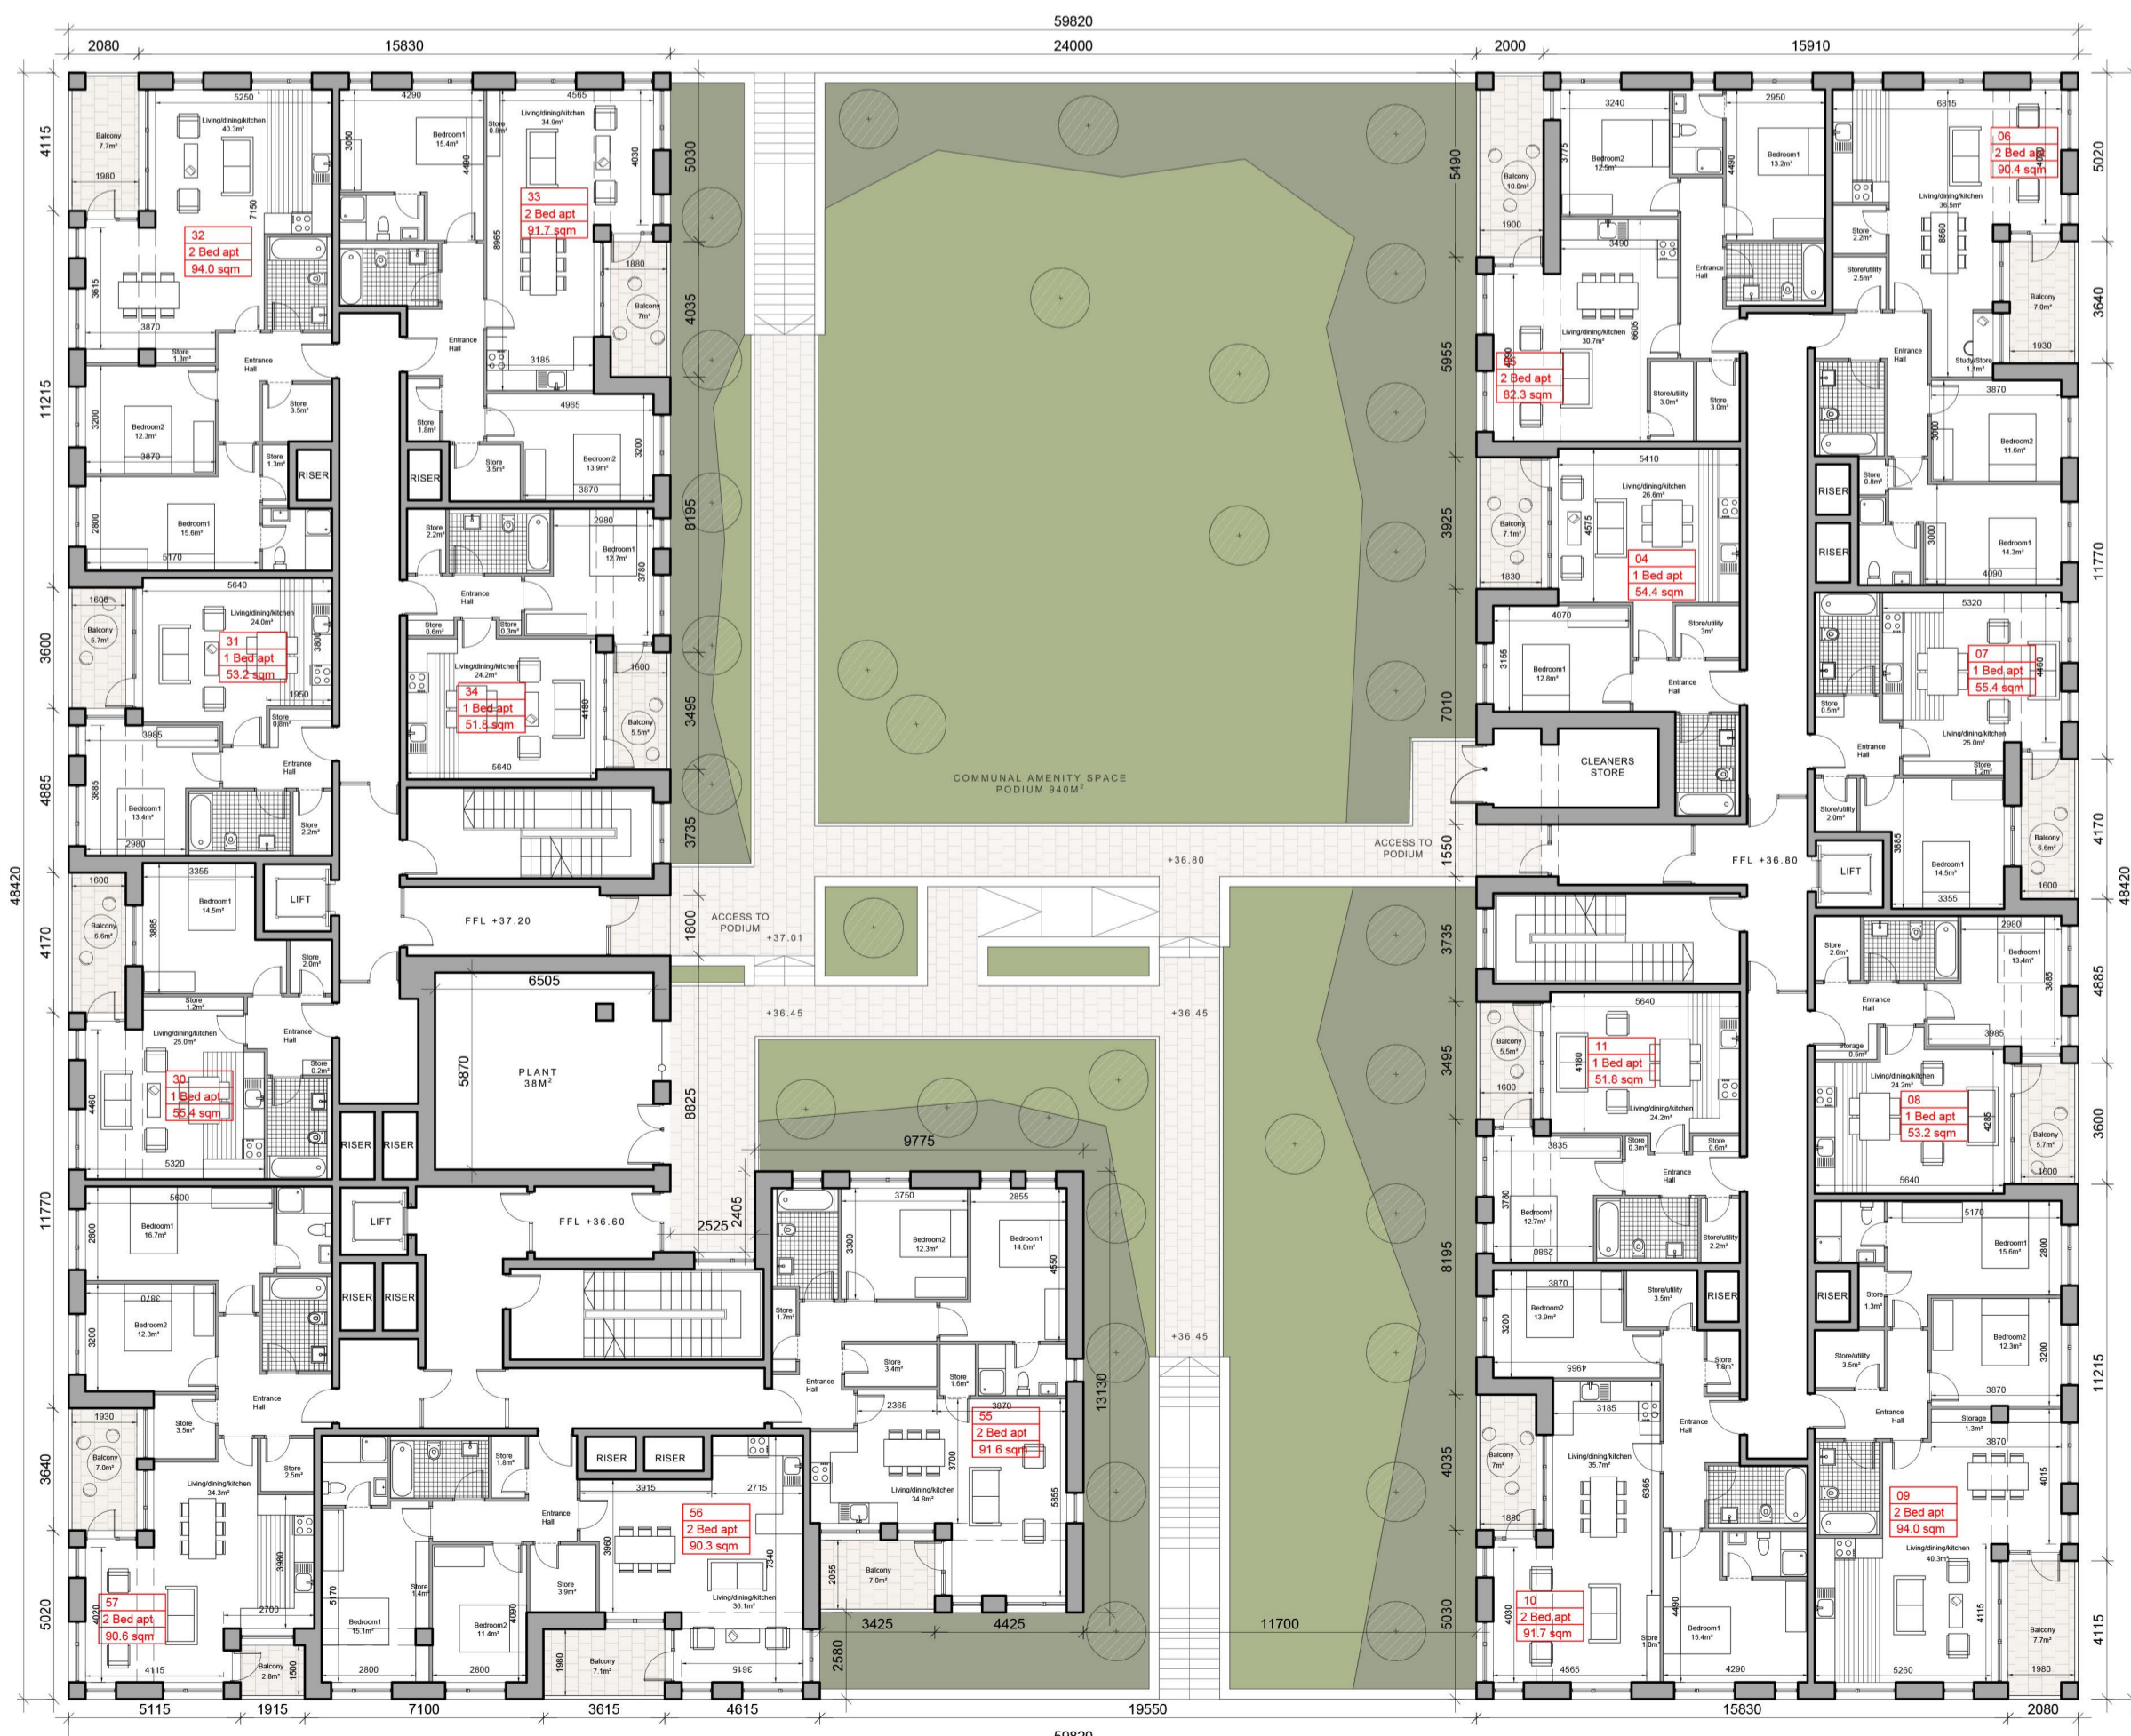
59820

2080 15830 24000 2000 15910

4115 11215 3600 4885 48420 4170 11770 3640 5020

5030 4035 8195 3495 3735 1800 8825 2405 2525

5490 5955 3925 7010 1550 3735 3495 8195 4035 5030

5020 3640 11770 4170 48420 4885 3600 11215 4115

Balcony 7.7m²
Living/dining/kitchen 40.3m²
5250
1980
7150
32
2 Bed apt
94.0 sqm
3615
3870
Store 1.3m²
Entrance Hall
Store 3.5m²
Bedroom2 12.3m²
3200
3870
Store 1.3m²
RISER
Bedroom1 15.6m²
2800
5170

4290
Bedroom1 15.4m²
3050
4490
Store 0.8m²
4565
Living/dining/kitchen 34.9m²
33
2 Bed apt
91.7 sqm
8965
4030
1880
Balcony 7m²
Entrance Hall
3185
4965
Store 1.8m²
RISER
Store 3.5m²
Bedroom2 13.9m²
3200
3870

Store 2.2m²
2980
Bedroom1 12.7m²
3780
Entrance Hall
Store 0.6m²
Store 0.3m²
Living/dining/kitchen 24.2m²
34
1 Bed apt
51.8 sqm
4180
1600
Balcony 5.5m²
5640

5640
1600
Balcony 5.7m²
Living/dining/kitchen 24.0m²
31
1 Bed apt
53.2 sqm
3800
1950
Store 0.8m²
3985
Entrance Hall
3885
Bedroom1 13.4m²
2980
Store 2.2m²

1600
3355
Balcony 6.6m²
3885
Bedroom1 14.5m²
LIFT
Store 2.0m²
FFL +37.20
ACCESS TO PODIUM
+37.01
Store 1.2m²
Living/dining/kitchen 25.0m²
Entrance Hall
Store 0.2m²
30
1 Bed apt
55.4 sqm
4460
5320
RISER RISER
6505
PLANT 38M²
5870

5600
Bedroom1 16.7m²
2800
LIFT
FFL +36.60
3870
Bedroom2 12.3m²
3200
RISER RISER
Entrance Hall
Store 3.5m²
1930
Balcony 7.0m²
Store 2.5m²
Living/dining/kitchen 34.3m²
3960
2700
57
2 Bed apt
90.6 sqm
4020
4115
Balcony 2.8m²
1500
Store 1.8m²
Entrance Hall
RISER RISER
3915
2715
56
2 Bed apt
90.3 sqm
3960
7340
Store 1.4m²
5170
Bedroom1 15.1m²
Bedroom2 11.4m²
4090
Store 3.9m²
Living/dining/kitchen 36.1m²
2800 2800
1980
Balcony 7.1m²
3615

9775
3750 2855
3300
Bedroom2 12.3m²
Bedroom1 14.0m²
4550
Store 1.7m²
Store 3.4m²
Store 1.6m²
Entrance Hall
2365
3870
55
2 Bed apt
91.6 sqm
3700
Living/dining/kitchen 34.8m²
5855
13130
2055
Balcony 7.0m²
3425 4425 11700
2580

COMMUNAL AMENITY SPACE PODIUM 940M²
+36.80
+36.45
+36.45
+36.45
ACCESS TO PODIUM

Balcony 10.0m²
3775
3240
Bedroom2 12.5m²
2950
Bedroom1 13.2m²
4490
1900
3490
Entrance Hall
Living/dining/kitchen 30.7m²
6605
05
2 Bed apt
82.3 sqm
4030
Store/utility 3.0m²
Store 3.0m²

6815
06
2 Bed apt
90.4 sqm
4030
Living/dining/kitchen 36.5m²
Store 2.2m²
8560
Store/utility 2.5m²
Balcony 7.0m²
Entrance Hall
Study/Store 1.1m²
1930
3870
3600
Bedroom2 11.6m²
RISER
Store 0.8m²
RISER
3000
Bedroom1 14.3m²
4090

5410
Living/dining/kitchen 26.6m²
Balcony 7.1m²
4575
04
1 Bed apt
54.4 sqm
1830
4070
Store/utility 3m²
3155
Bedroom1 12.8m²
Entrance Hall
CLEANERS STORE

5320
07
1 Bed apt
55.4 sqm
4460
Store 0.5m²
Living/dining/kitchen 25.0m²
Entrance Hall
Store 1.2m²
Store/utility 2.0m²
FFL +36.80
LIFT
3885
Bedroom1 14.5m²
Balcony 6.6m²
1600
3355

Store 2.6m²
2980
Bedroom1 13.4m²
3885
Entrance Hall
3985
Storage 0.5m²
Living/dining/kitchen 24.2m²
08
1 Bed apt
53.2 sqm
4285
Balcony 5.7m²
1600
5640

5640
Balcony 5.5m²
1600
4180
11
1 Bed apt
51.8 sqm
Living/dining/kitchen 24.2m²
3835
Store 0.3m²
Store 0.6m²
Entrance Hall
3780
Bedroom1 12.7m²
2980
Store/utility 2.2m²

3870
Bedroom2 13.9m²
3200
Store/utility 3.5m²
RISER
4965
Store 1.8m²
3185
Entrance Hall
Balcony 7m²
1880
Living/dining/kitchen 35.7m²
6365
10
2 Bed apt
91.7 sqm
4030
4565
4490
Store 1.0m²
Bedroom1 15.4m²
4290

5170
Bedroom1 15.6m²
2800
RISER
Store 1.3m²
Bedroom2 12.3m²
3200
Store/utility 3.5m²
3870
Entrance Hall
Storage 1.3m²
3870
4015
09
2 Bed apt
94.0 sqm
Living/dining/kitchen 40.3m²
4115
Balcony 7.7m²
5260
1980

5115 1915 7100 3615 4615 19550 15830 2080
59820